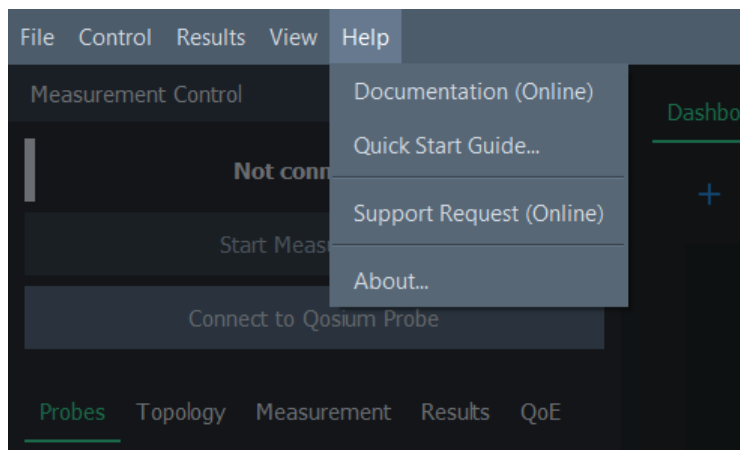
File Control Results View Help

Measurement Control

Not conn

Start Meas

Connect to Qosium Probe

Probes Topology Measurement Results QoE

Documentation (Online)

Quick Start Guide...

Support Request (Online)

About...

Dashbo

+